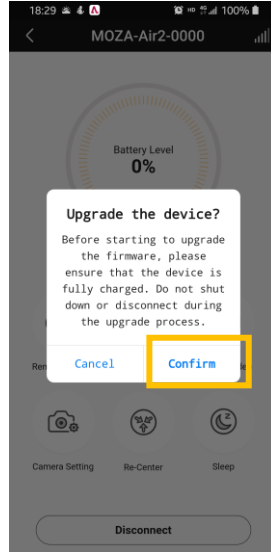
18:29 100%

MOZA-Air2-0000

Battery Level
0%

Upgrade the device?

Before starting to upgrade the firmware, please ensure that the device is fully charged. Do not shut down or disconnect during the upgrade process.

Cancel

Confirm

Ren

Camera Setting

Re-Center

Sleep

Disconnect